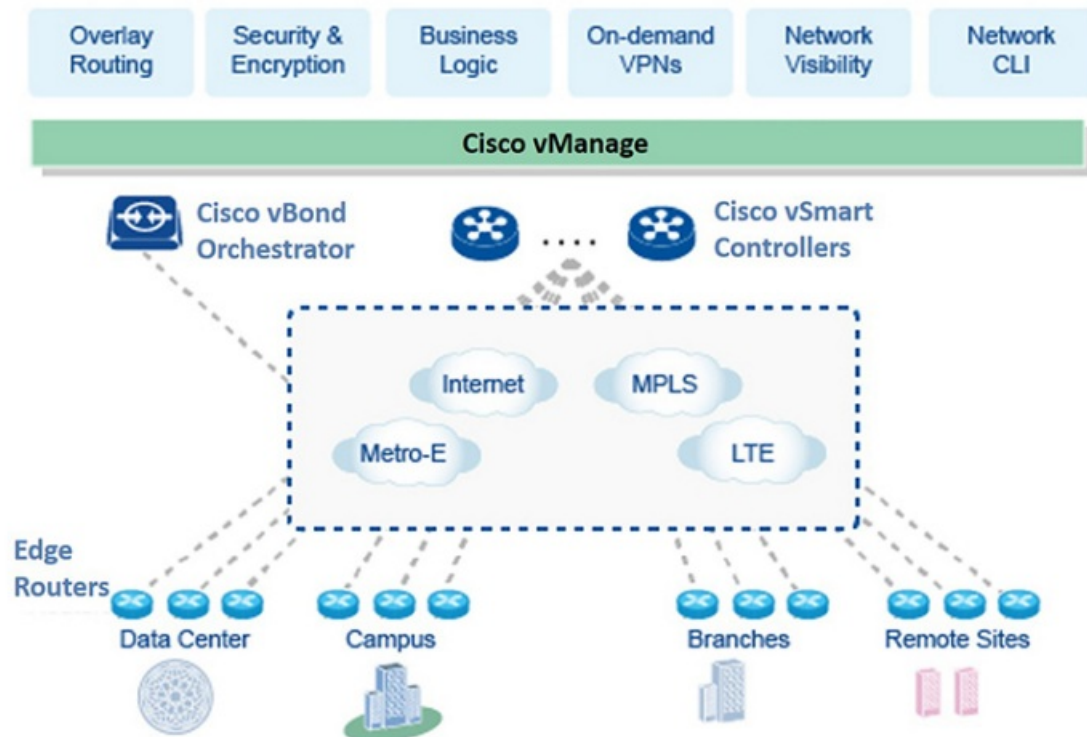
Overlay Routing

Security & Encryption

Business Logic

On-demand VPNs

Network Visibility

Network CLI

Cisco vManage

Cisco vBond Orchestrator

....

Cisco vSmart Controllers

Internet

MPLS

Metro-E

LTE

Edge Routers

Data Center

Campus

Branches

Remote Sites